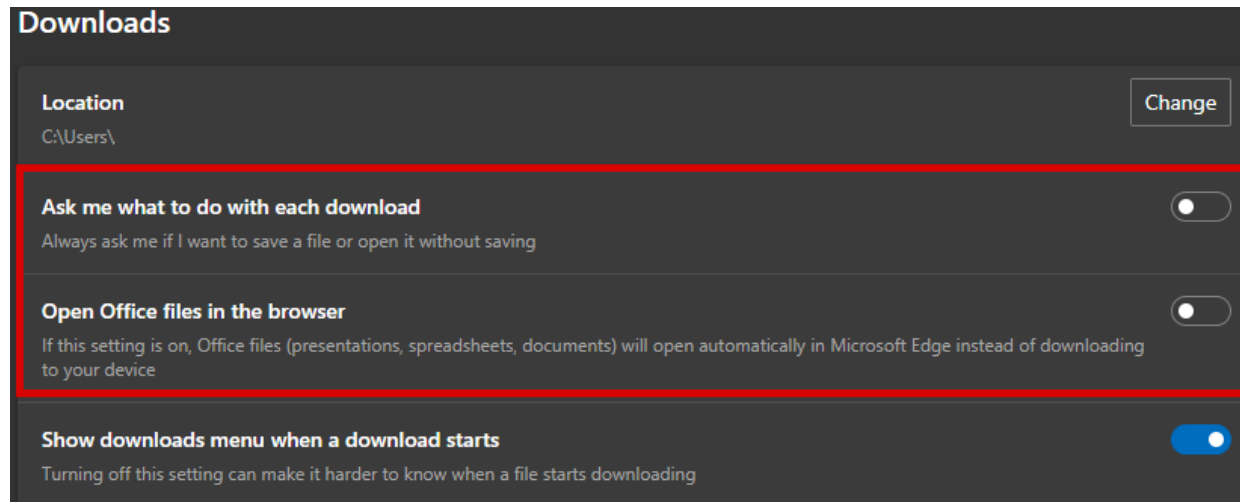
Downloads

Location

C:\Users\

Change

Ask me what to do with each download

Always ask me if I want to save a file or open it without saving

Open Office files in the browser

If this setting is on, Office files (presentations, spreadsheets, documents) will open automatically in Microsoft Edge instead of downloading to your device

Show downloads menu when a download starts

Turning off this setting can make it harder to know when a file starts downloading